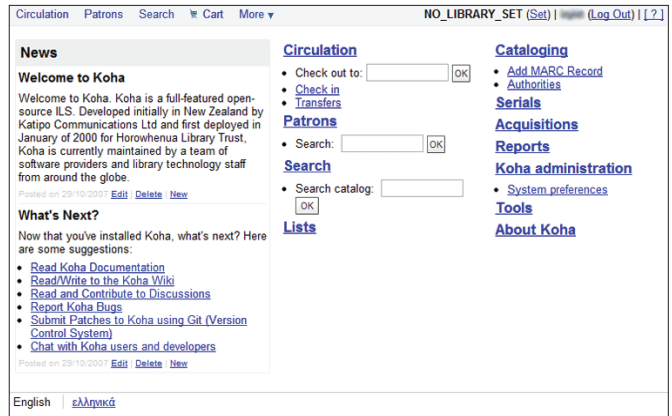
Circulation Patrons Search Cart More ▾

NO_LIBRARY_SET (Set) | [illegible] (Log Out) | [ ? ]

News

Welcome to Koha

Welcome to Koha. Koha is a full-featured open-source ILS. Developed initially in New Zealand by Katipo Communications Ltd and first deployed in January of 2000 for Horowhenua Library Trust, Koha is currently maintained by a team of software providers and library technology staff from around the globe.

Posted on 29/10/2007 Edit | Delete | New

What's Next?

Now that you've installed Koha, what's next? Here are some suggestions:

- Read Koha Documentation
- Read/Write to the Koha Wiki
- Read and Contribute to Discussions
- Report Koha Bugs
- Submit Patches to Koha using Git (Version Control System)
- Chat with Koha users and developers

Posted on 29/10/2007 Edit | Delete | New

Circulation

- Check out to: OK
- Check in
- Transfers

Patrons

- Search: OK

Search

- Search catalog: OK

Lists

Cataloging

- Add MARC Record
- Authorities

Serials

Acquisitions

Reports

Koha administration

- System preferences

Tools

About Koha

English | ελληνικά